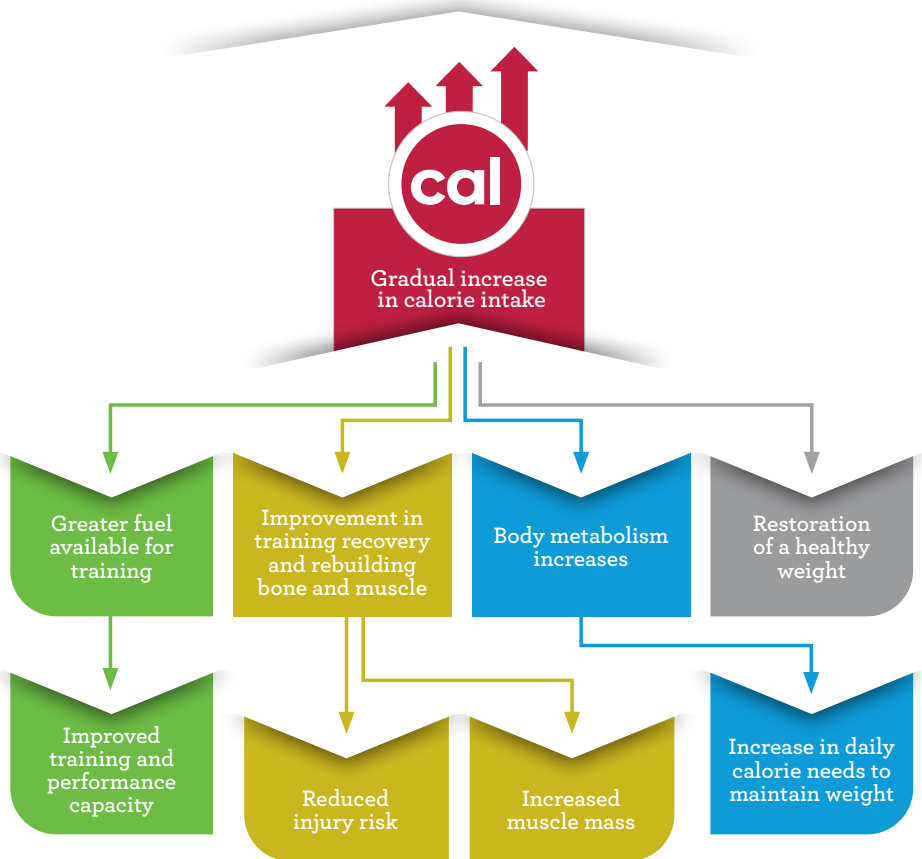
cal

Gradual increase in calorie intake

Greater fuel available for training

Improvement in training recovery and rebuilding bone and muscle

Body metabolism increases

Restoration of a healthy weight

Improved training and performance capacity

Reduced injury risk

Increased muscle mass

Increase in daily calorie needs to maintain weight